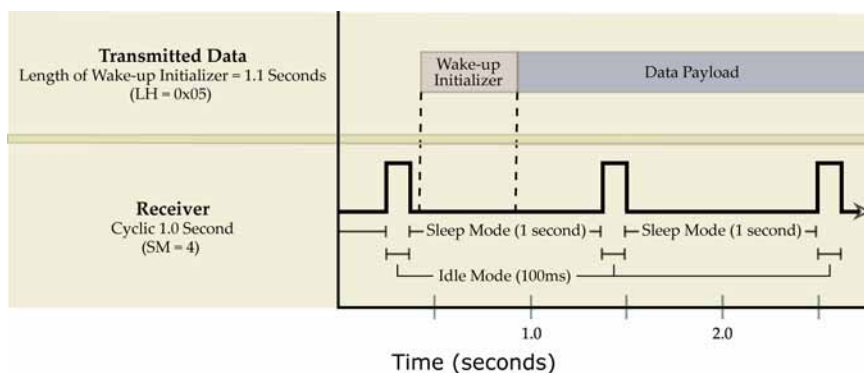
Transmitted Data
Length of Wake-up Initializer = 1.1 Seconds
(LH = 0x05)

Wake-up Initializer

Data Payload

Receiver
Cyclic 1.0 Second
(SM = 4)

Sleep Mode (1 second)

Sleep Mode (1 second)

Idle Mode (100ms)

1.0

2.0

Time (seconds)